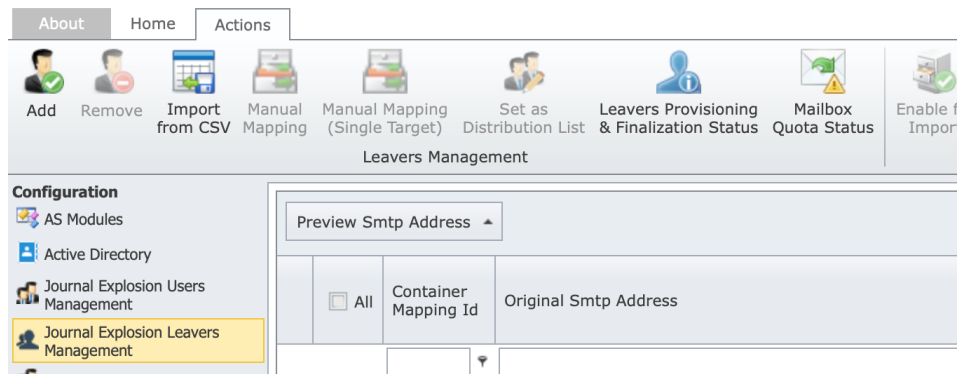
About Home Actions

Add Remove Import from CSV Manual Mapping Manual Mapping (Single Target) Set as Distribution List Leavers Provisioning & Finalization Status Mailbox Quota Status Enable f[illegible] Impor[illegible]

Leavers Management

Configuration
AS Modules
Active Directory
Journal Explosion Users Management
Journal Explosion Leavers Management

Preview Smtp Address

| All | Container Mapping Id | Original Smtp Address |
|---|---|---|